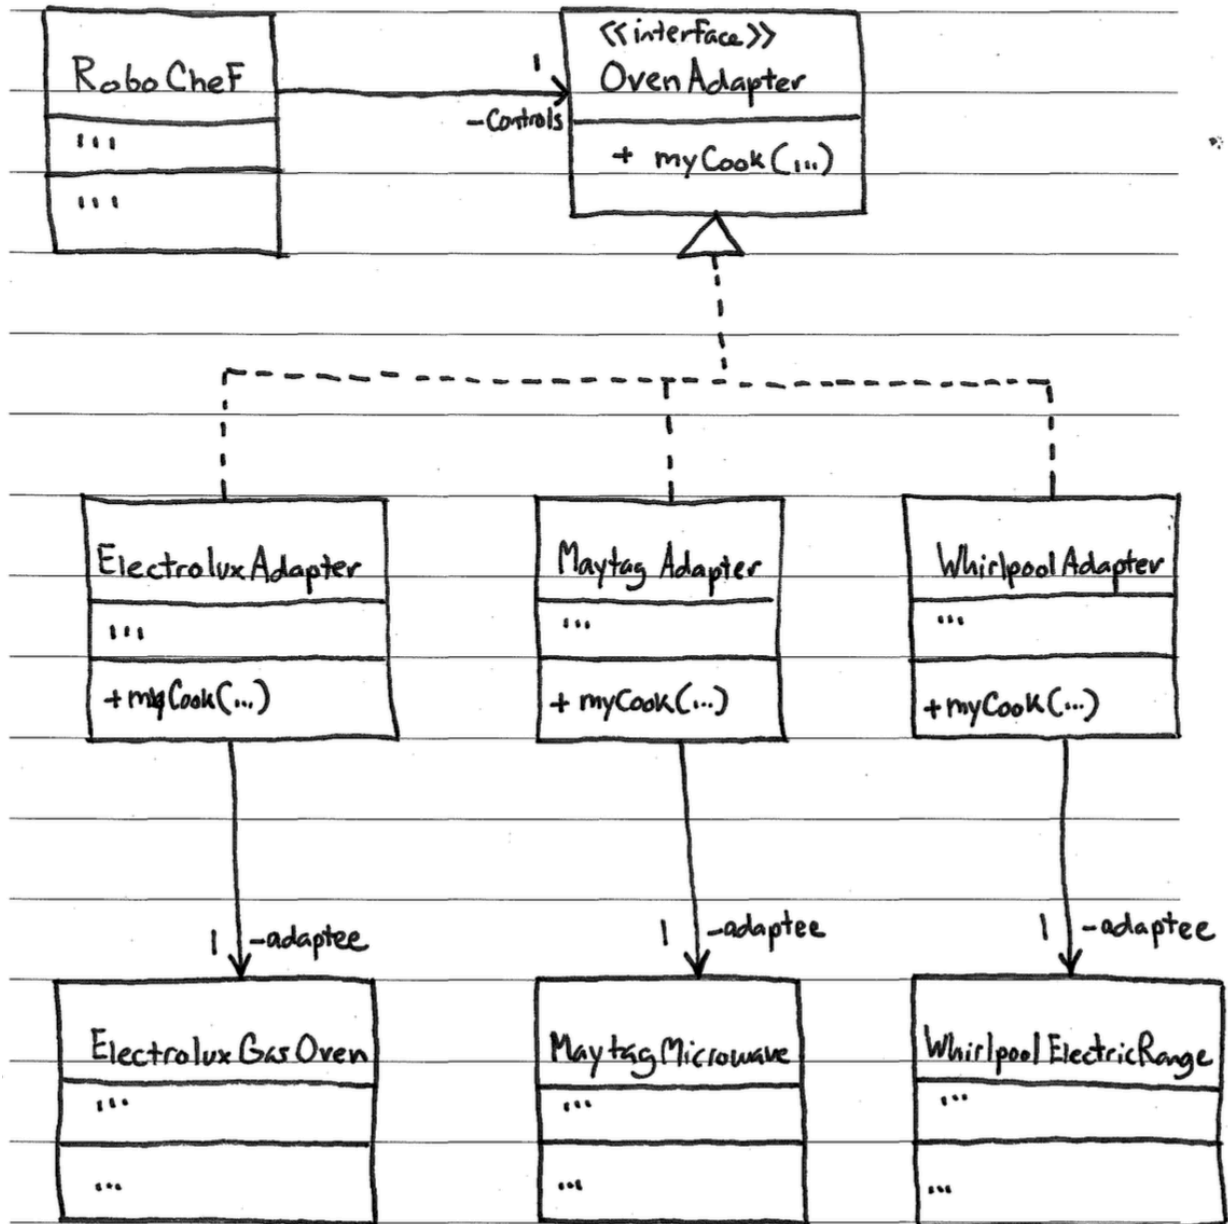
RoboChef
...
...

1
-Controls

<<interface>>
OvenAdapter
+ myCook(...)

ElectroluxAdapter
...
+myCook(...)

Maytag Adapter
...
+ myCook(...)

WhirlpoolAdapter
...
+myCook(...)

1 -adaptee

1 -adaptee

1 -adaptee

ElectroluxGasOven
...
...

MaytagMicrowave
...
...

WhirlpoolElectricRange
...
...